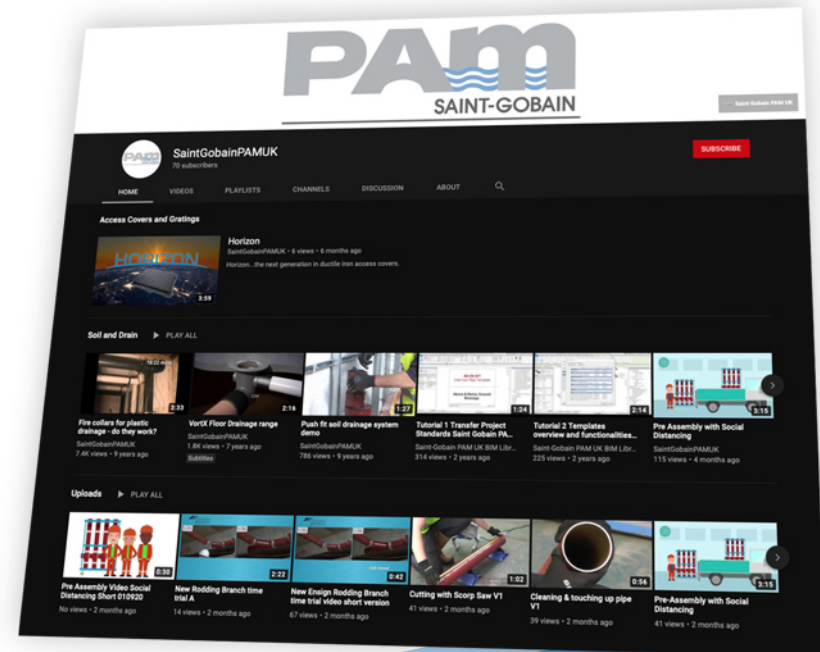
PAM
SAINT-GOBAIN

Saint-Gobain PAM UK

SaintGobainPAMUK
70 subscribers

SUBSCRIBE

HOME VIDEOS PLAYLISTS CHANNELS DISCUSSION ABOUT

Access Covers and Gratings

HORIZON
3:59
Horizon
SaintGobainPAMUK • 6 views • 6 months ago
Horizon...the next generation in ductile iron access covers.

Soil and Drain PLAY ALL

3:32
Fire collars for plastic drainage - do they work?
SaintGobainPAMUK
7.4K views • 9 years ago

2:16
VortX Floor Drainage range
SaintGobainPAMUK
1.8K views • 7 years ago
Subtitles

1:27
Push fit soil drainage system demo
SaintGobainPAMUK
786 views • 9 years ago

1:24
Tutorial 1 Transfer Project Standards Saint Gobain PA...
Saint-Gobain PAM UK BIM Libr...
314 views • 2 years ago

2:14
Tutorial 2 Templates overview and functionalities...
Saint-Gobain PAM UK BIM Libr...
225 views • 2 years ago

3:15
Pre-Assembly with Social Distancing
SaintGobainPAMUK
115 views • 4 months ago

Uploads PLAY ALL

0:30
Pre Assembly Video Social Distancing Short 010920
No views • 2 months ago

2:22
New Rodding Branch time trial A
14 views • 2 months ago

0:42
New Ensign Rodding Branch time trial video short version
67 views • 2 months ago

1:02
Cutting with Scorp Saw V1
41 views • 2 months ago

0:56
Cleaning & touching up pipe V1
39 views • 2 months ago

3:15
Pre-Assembly with Social Distancing
41 views • 2 months ago